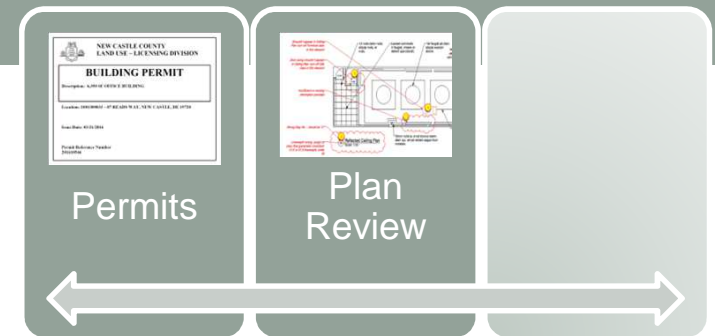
NEW CASTLE COUNTY
LAND USE – LICENSING DIVISION

BUILDING PERMIT

Description: A/SW OFFICE BUILDING

Location: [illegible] – 87 READS WAY, NEW CASTLE, DE 19720

Issue Date: 03/21/2014

Permit Reference Number
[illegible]

Permits

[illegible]

Reflected Ceiling Plan

Plan Review